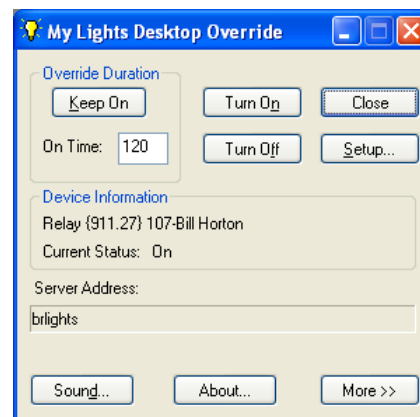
My Lights Desktop Override

Override Duration

Keep On

On Time: 120

Turn On

Turn Off

Close

Setup...

Device Information

Relay {911.27} 107-Bill Horton

Current Status: On

Server Address:

brlights

Sound...

About...

More >>